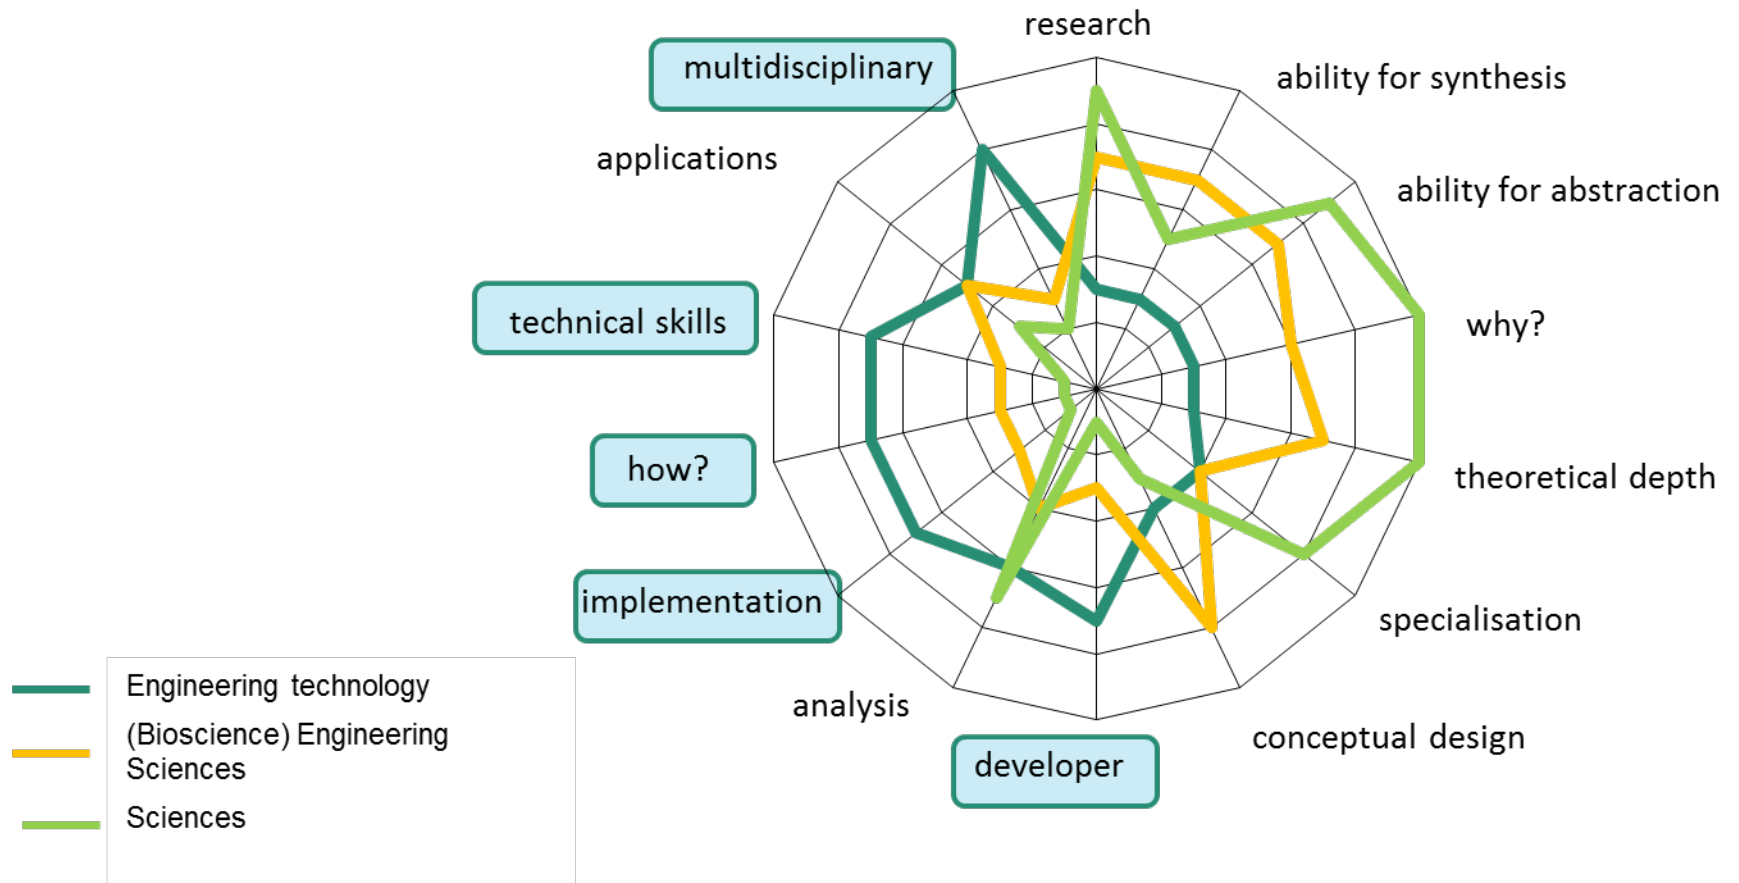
research
ability for synthesis
ability for abstraction
why?
theoretical depth
specialisation
conceptual design
developer
analysis
implementation
how?
technical skills
applications
multidisciplinary

Engineering technology
(Bioscience) Engineering Sciences
Sciences